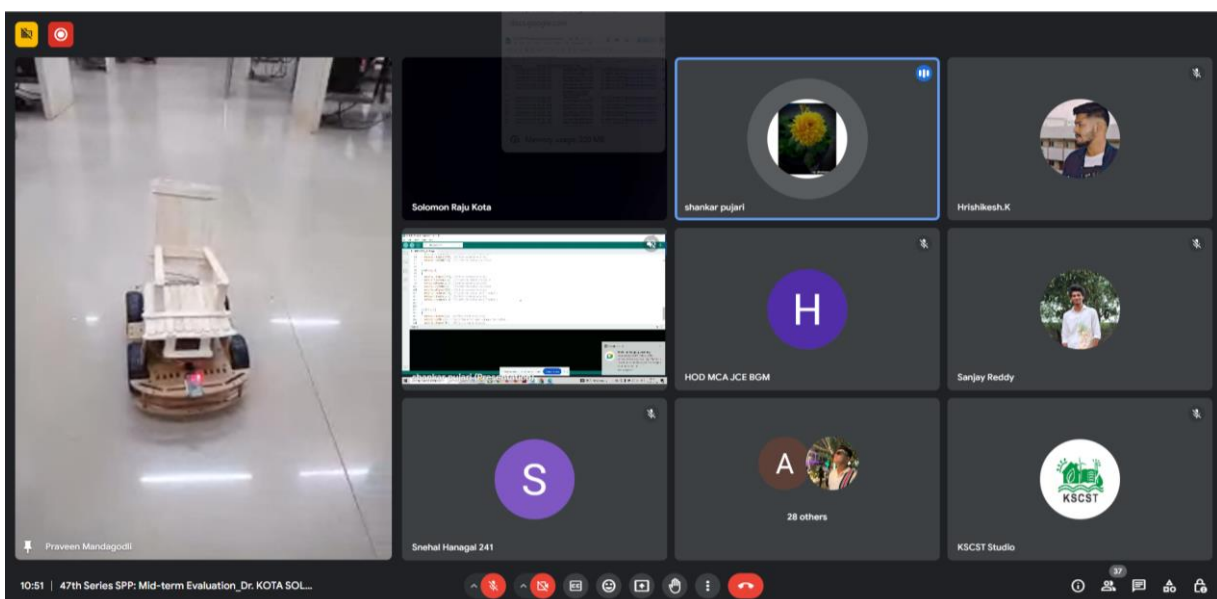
Solomon Raju Kota

shankar pujari

Hrishikesh.K

shankar pujari (Presenting)

H

HOD MCA JCE BGM

Sanjay Reddy

Praveen Mandagodli

S

Snehal Hanagal 241

A

28 others

KSCST

KSCST Studio

10:51 | 47th Series SPP: Mid-term Evaluation_Dr. KOTA SOL...

37